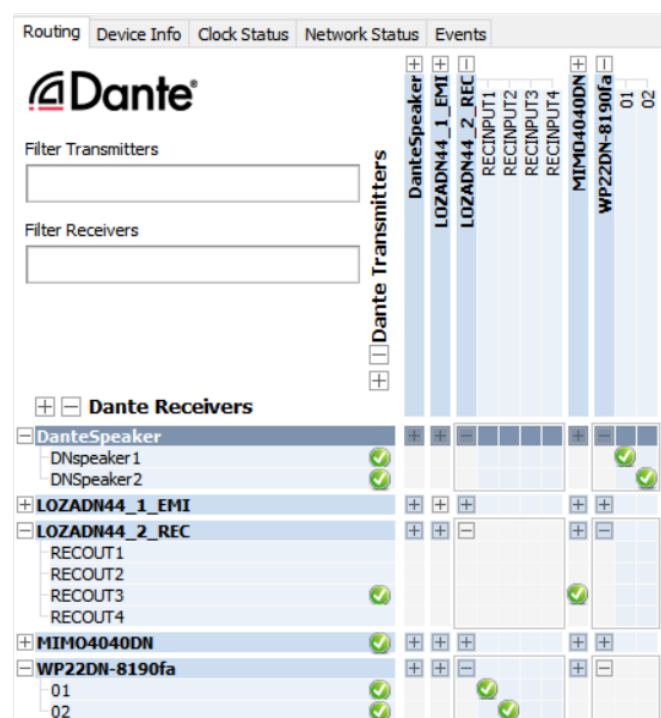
Routing | Device Info | Clock Status | Network Status | Events

Dante®

Filter Transmitters

Filter Receivers

Dante Transmitters

DanteSpeaker
LOZADN44_1_EMI
LOZADN44_2_REC
RECINPUT1
RECINPUT2
RECINPUT3
RECINPUT4
MIMO4040DN
WP22DN-8190fa
01
02

Dante Receivers

DanteSpeaker
DNspeaker1
DNSpeaker2
LOZADN44_1_EMI
LOZADN44_2_REC
RECOUT1
RECOUT2
RECOUT3
RECOUT4
MIMO4040DN
WP22DN-8190fa
01
02